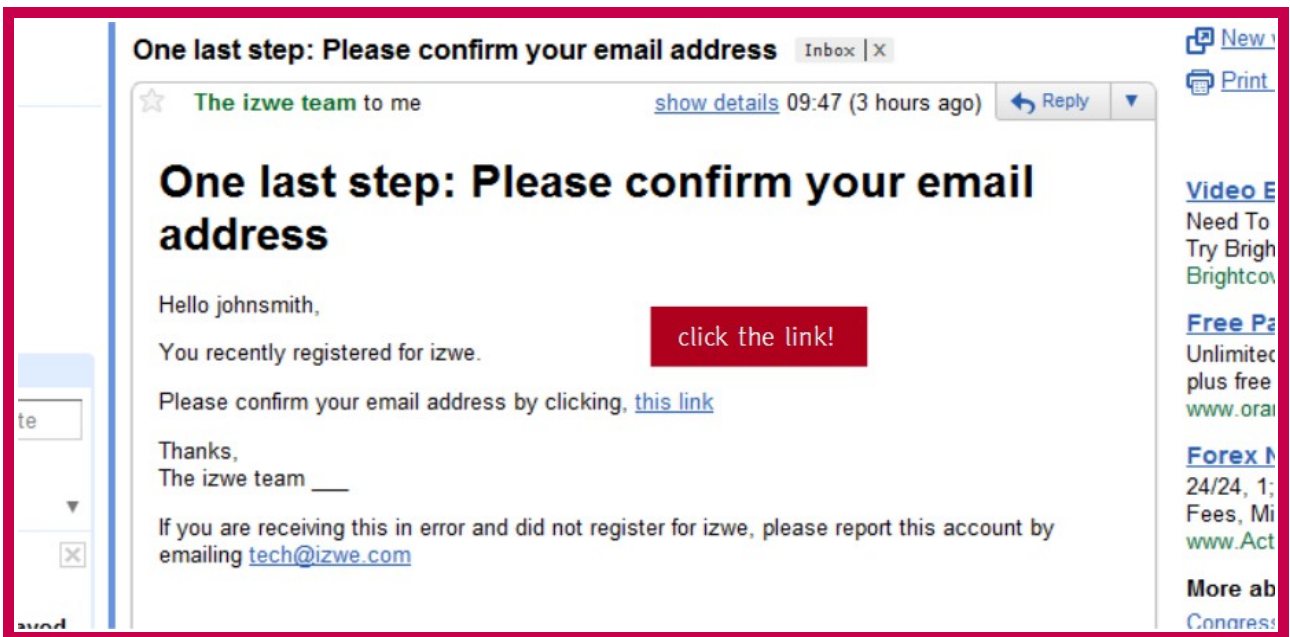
te

▼

ayed

One last step: Please confirm your email address Inbox | X

The izwe team to me show details 09:47 (3 hours ago) Reply ▼

One last step: Please confirm your email address

Hello johnsmith,

click the link!

You recently registered for izwe.

Please confirm your email address by clicking, this link

Thanks,
The izwe team ___

If you are receiving this in error and did not register for izwe, please report this account by emailing tech@izwe.com

New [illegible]

Print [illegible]

Video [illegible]
Need To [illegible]
Try Brigh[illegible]
Brightco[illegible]

Free Pa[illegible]
Unlimited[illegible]
plus free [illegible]
www.ora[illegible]

Forex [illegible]
24/24, 1;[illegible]
Fees, Mi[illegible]
www.Act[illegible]

More ab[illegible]
Congress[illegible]